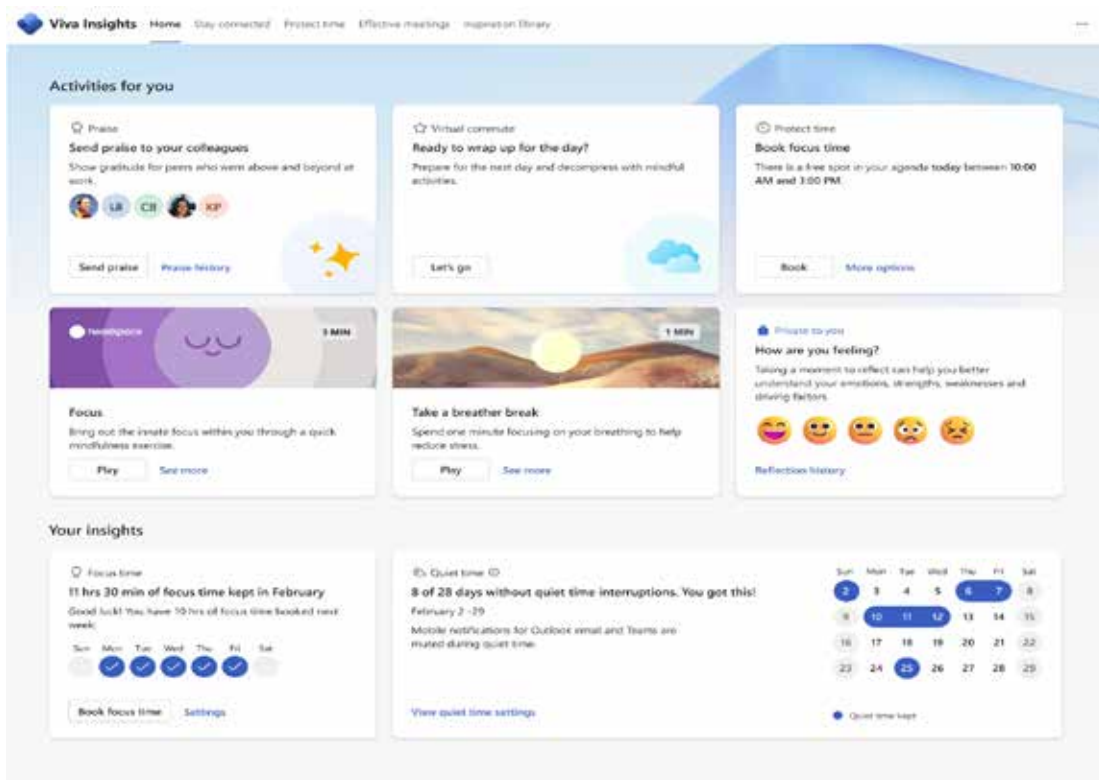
Viva Insights Home Stay connected Protect time Effective meetings Inspiration library

...

Activities for you

Praise
Send praise to your colleagues
Show gratitude for peers who went above and beyond at work.
LR CB KP
Send praise Praise history

Virtual commute
Ready to wrap up for the day?
Prepare for the next day and decompress with mindful activities.
Let's go

Protect time
Book focus time
There is a free spot in your agenda today between 10:00 AM and 3:00 PM.
Book More options

headspace 3 MIN
Focus
Bring out the innate focus within you through a quick mindfulness exercise.
Play See more

1 MIN
Take a breather break
Spend one minute focusing on your breathing to help reduce stress.
Play See more

Private to you
How are you feeling?
Taking a moment to reflect can help you better understand your emotions, strengths, weaknesses and driving factors.
Reflection history

Your insights

Focus time
11 hrs 30 min of focus time kept in February
Good luck! You have 10 hrs of focus time booked next week.
Sun Mon Tue Wed Thu Fri Sat
Book focus time Settings

Quiet time
8 of 28 days without quiet time interruptions. You got this!
February 2 - 29
Mobile notifications for Outlook email and Teams are muted during quiet time.
View quiet time settings

| Sun | Mon | Tue | Wed | Thu | Fri | Sat |
|---|---|---|---|---|---|---|
| 2 | 3 | 4 | 5 | 6 | 7 | 8 |
| 9 | 10 | 11 | 12 | 13 | 14 | 15 |
| 16 | 17 | 18 | 19 | 20 | 21 | 22 |
| 23 | 24 | 25 | 26 | 27 | 28 | 29 |

Quiet time kept